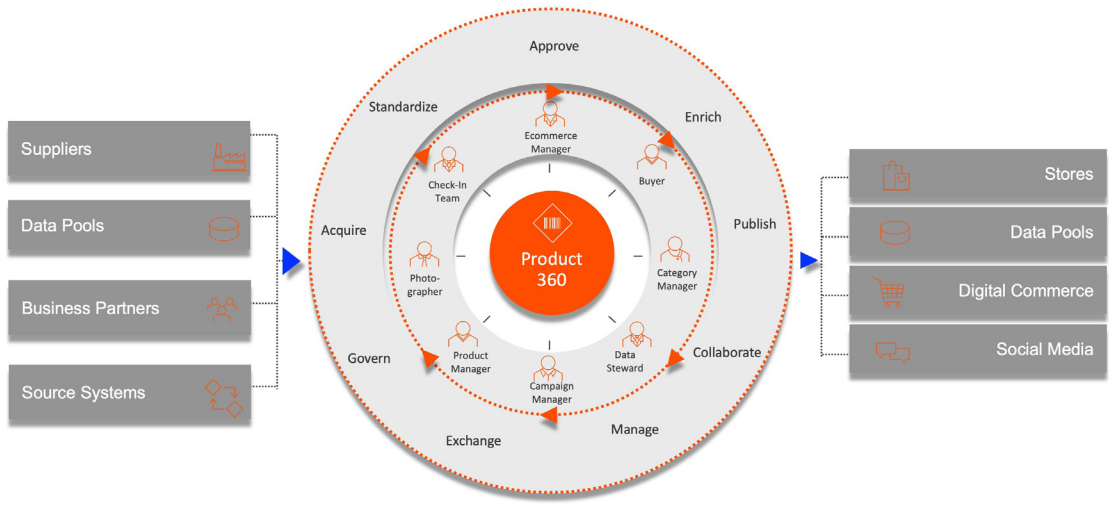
Suppliers

Data Pools

Business Partners

Source Systems

Approve

Standardize

Enrich

Acquire

Publish

Govern

Collaborate

Exchange

Manage

Ecommerce Manager

Buyer

Check-In Team

Photo-grapher

Category Manager

Product Manager

Campaign Manager

Data Steward

Product 360

Stores

Data Pools

Digital Commerce

Social Media